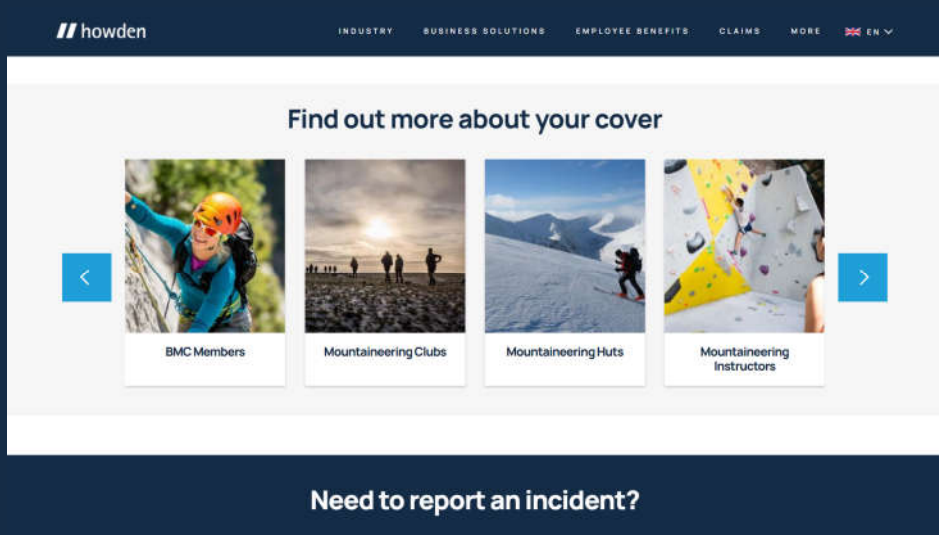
howden

INDUSTRY BUSINESS SOLUTIONS EMPLOYEE BENEFITS CLAIMS MORE EN

Find out more about your cover

BMC Members

Mountaineering Clubs

Mountaineering Huts

Mountaineering Instructors

Need to report an incident?